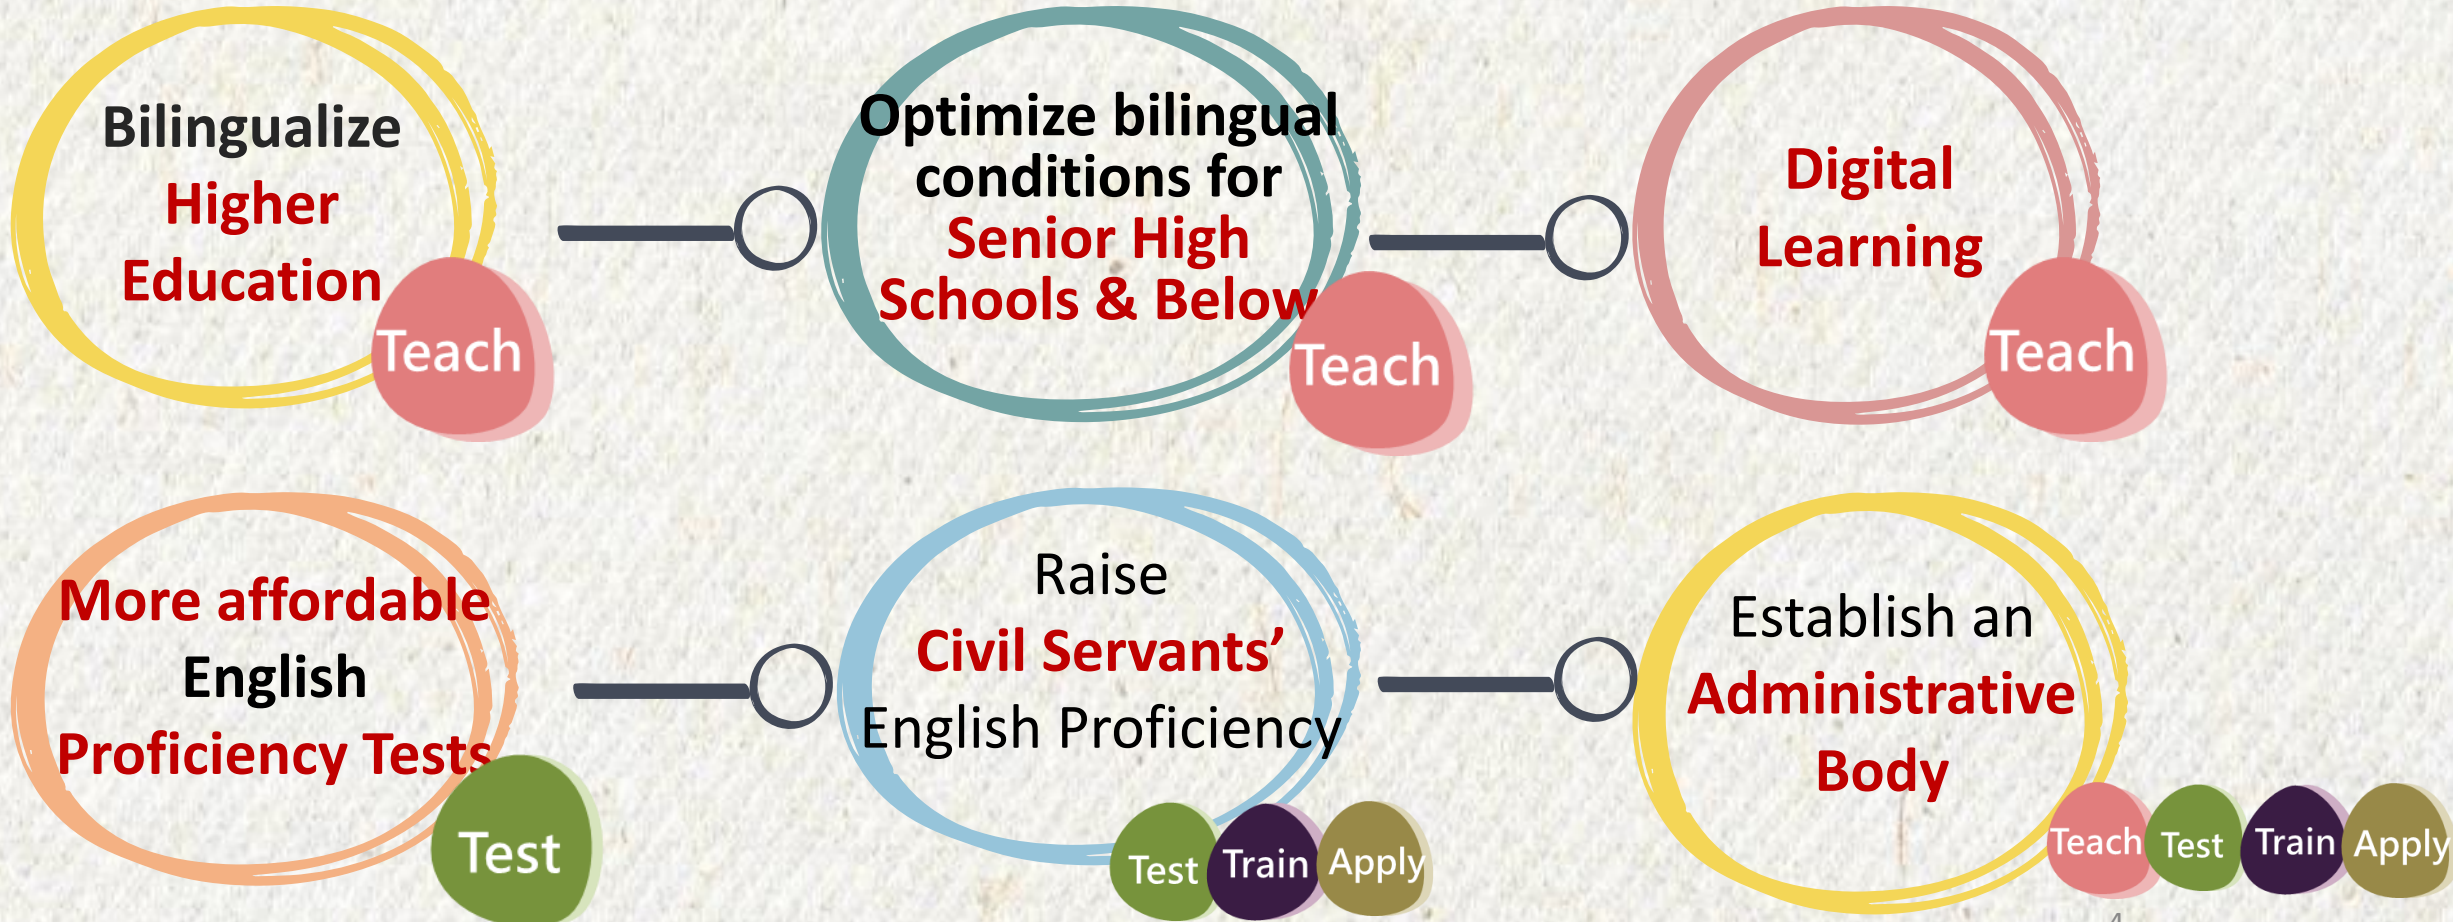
Bilingualize Higher Education

Teach

Optimize bilingual conditions for Senior High Schools & Below

Teach

Digital Learning

Teach

More affordable English Proficiency Tests

Test

Raise Civil Servants' English Proficiency

Test Train Apply

Establish an Administrative Body

Teach Test Train Apply